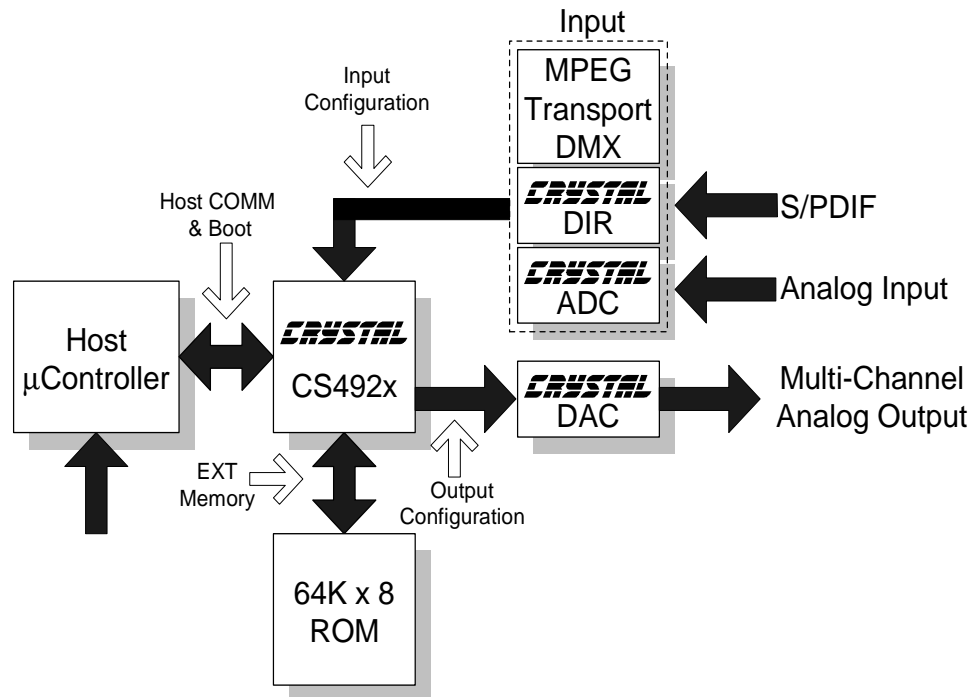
Input

MPEG Transport DMX

CRYSTAL
DIR

S/PDIF

CRYSTAL
ADC

Analog Input

Input Configuration

Host COMM & Boot

Host
μController

CRYSTAL
CS492x

CRYSTAL
DAC

Multi-Channel Analog Output

EXT Memory

Output Configuration

64K x 8
ROM